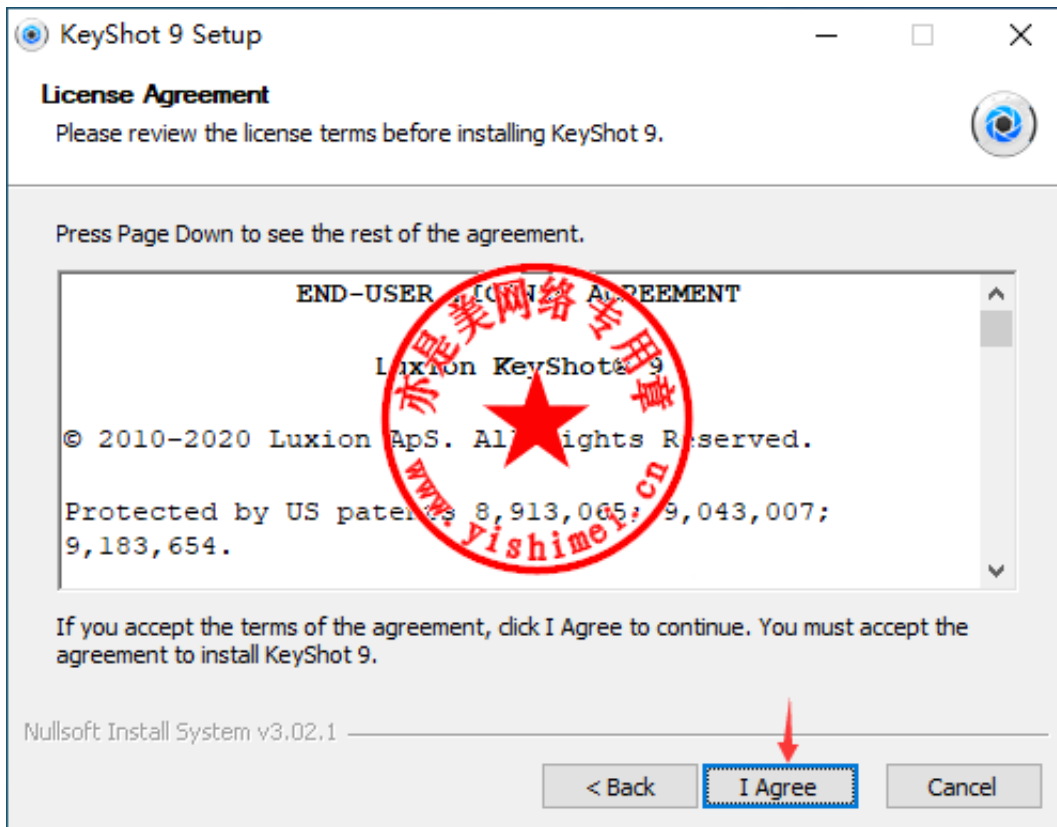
KeyShot 9 Setup

License Agreement
Please review the license terms before installing KeyShot 9.

Press Page Down to see the rest of the agreement.

END-USER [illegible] AGREEMENT

Luxion KeyShot® 9

© 2010-2020 Luxion ApS. All Rights Reserved.

Protected by US patents 8,913,065; 9,043,007; 9,183,654.

赤是美网络专用章
www.yishimei.cn

If you accept the terms of the agreement, click I Agree to continue. You must accept the agreement to install KeyShot 9.

Nullsoft Install System v3.02.1

< Back
I Agree
Cancel